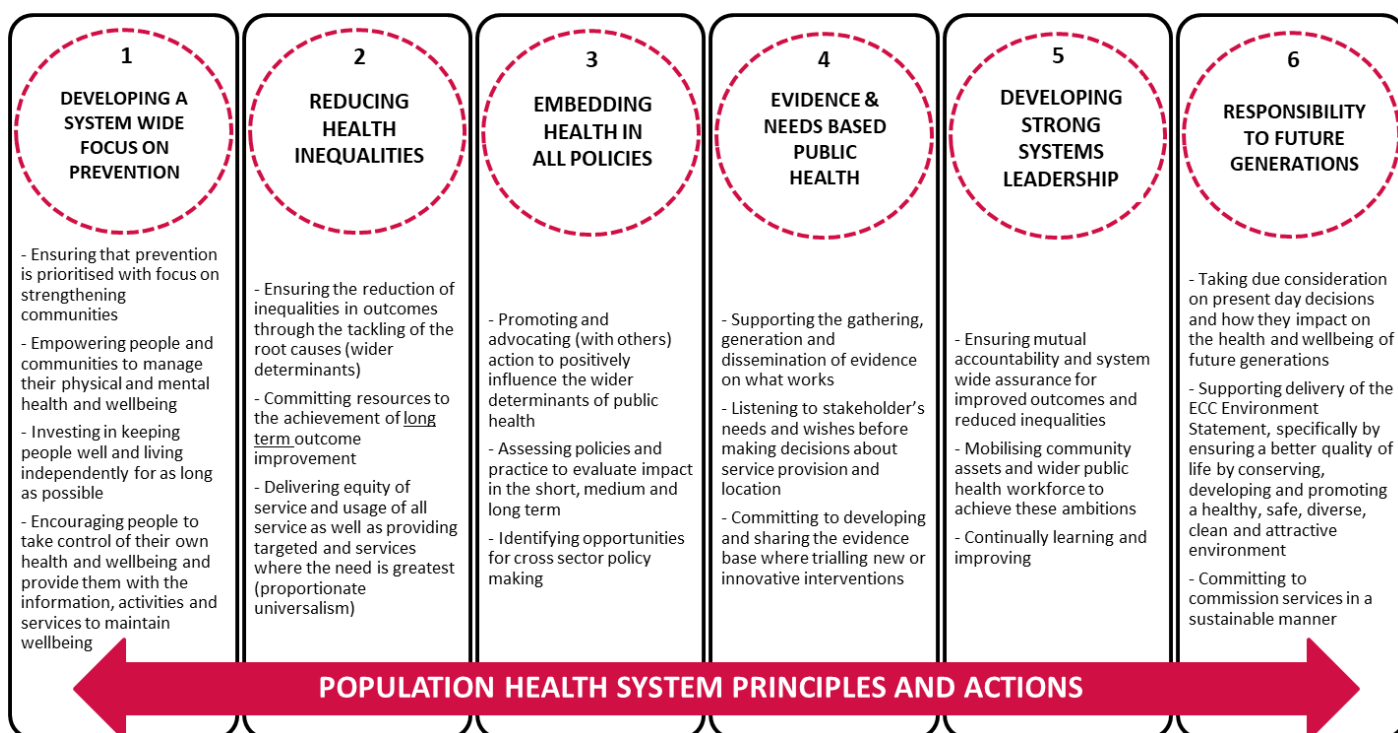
1

DEVELOPING A SYSTEM WIDE FOCUS ON PREVENTION

- Ensuring that prevention is prioritised with focus on strengthening communities

- Empowering people and communities to manage their physical and mental health and wellbeing

- Investing in keeping people well and living independently for as long as possible

- Encouraging people to take control of their own health and wellbeing and provide them with the information, activities and services to maintain wellbeing

2

REDUCING HEALTH INEQUALITIES

- Ensuring the reduction of inequalities in outcomes through the tackling of the root causes (wider determinants)

- Committing resources to the achievement of long term outcome improvement

- Delivering equity of service and usage of all service as well as providing targeted and services where the need is greatest (proportionate universalism)

3

EMBEDDING HEALTH IN ALL POLICIES

- Promoting and advocating (with others) action to positively influence the wider determinants of public health

- Assessing policies and practice to evaluate impact in the short, medium and long term

- Identifying opportunities for cross sector policy making

4

EVIDENCE & NEEDS BASED PUBLIC HEALTH

- Supporting the gathering, generation and dissemination of evidence on what works

- Listening to stakeholder's needs and wishes before making decisions about service provision and location

- Committing to developing and sharing the evidence base where trialling new or innovative interventions

5

DEVELOPING STRONG SYSTEMS LEADERSHIP

- Ensuring mutual accountability and system wide assurance for improved outcomes and reduced inequalities

- Mobilising community assets and wider public health workforce to achieve these ambitions

- Continually learning and improving

6

RESPONSIBILITY TO FUTURE GENERATIONS

- Taking due consideration on present day decisions and how they impact on the health and wellbeing of future generations

- Supporting delivery of the ECC Environment Statement, specifically by ensuring a better quality of life by conserving, developing and promoting a healthy, safe, diverse, clean and attractive environment

- Committing to commission services in a sustainable manner

POPULATION HEALTH SYSTEM PRINCIPLES AND ACTIONS